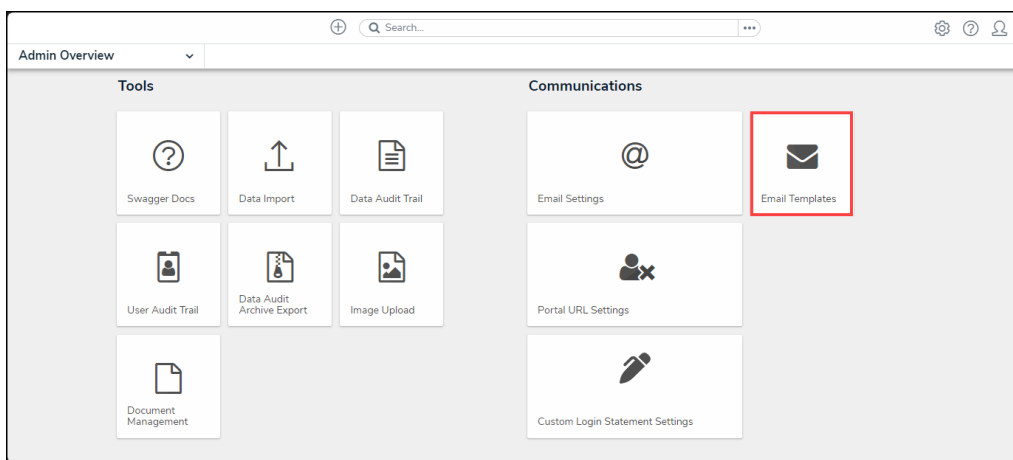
Search...

Admin Overview

Tools

Swagger Docs

Data Import

Data Audit Trail

User Audit Trail

Data Audit Archive Export

Image Upload

Document Management

Communications

@

Email Settings

Email Templates

Portal URL Settings

Custom Login Statement Settings